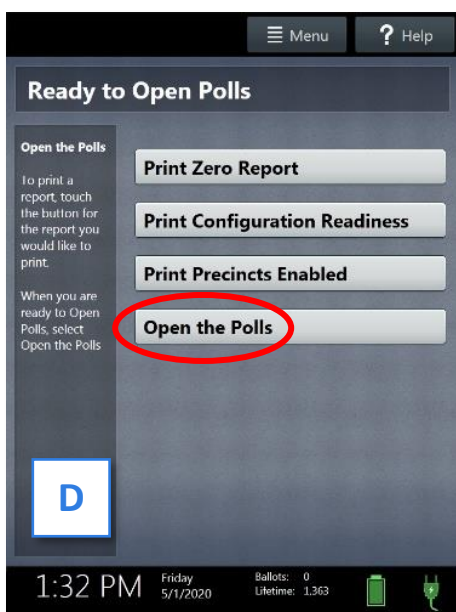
Menu

? Help

Ready to Open Polls

Open the Polls

To print a report, touch the button for the report you would like to print.

When you are ready to Open Polls, select Open the Polls

Print Zero Report

Print Configuration Readiness

Print Precincts Enabled

Open the Polls

D

1:32 PM

Friday
5/1/2020

Ballots: 0
Lifetime: 1,363